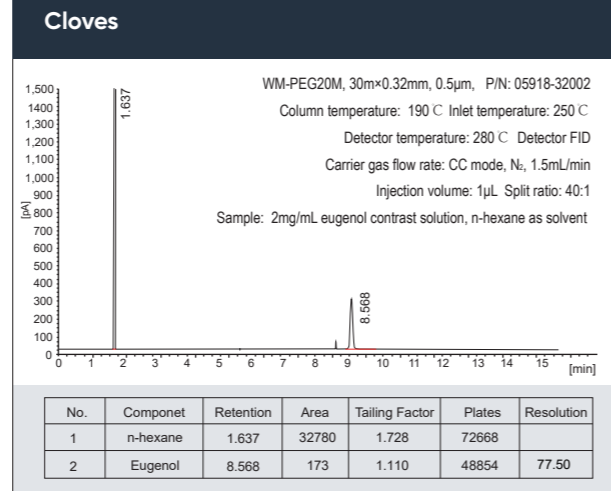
Cloves

WM-PEG20M, 30m×0.32mm, 0.5μm, P/N: 05918-32002

Column temperature: 190 ℃ Inlet temperature: 250 ℃

Detector temperature: 280 ℃ Detector FID

Carrier gas flow rate: CC mode, $N_2$, 1.5mL/min

Injection volume: 1μL Split ratio: 40:1

Sample: 2mg/mL eugenol contrast solution, n-hexane as solvent

[pA]

1,500
1400
1,300
1,200
1,100
1,000
900
800
700
600
500
400
300
200
100
0

1.637

8.568

0 1 2 3 4 5 6 7 8 9 10 11 12 13 14 15 [min]

| No. | Componet | Retention | Area | Tailing Factor | Plates | Resolution |
|---|---|---|---|---|---|---|
| 1 | n-hexane | 1.637 | 32780 | 1.728 | 72668 | |
| 2 | Eugenol | 8.568 | 173 | 1.110 | 48854 | 77.50 |